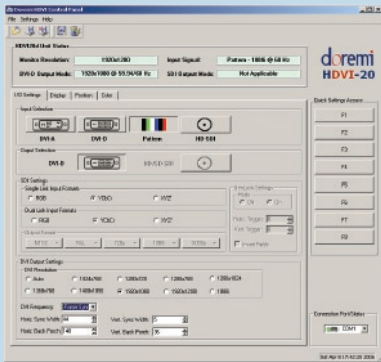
Doremi HDVI Control Panel
File Settings Help

HDVI-20 Unit Status
Monitor Resolution: 1920x1080
Input Signal: Pattern - 1080i @ 60 Hz
DVI-D Output Mode: 1920x1080 @ 59.94/60 Hz
SDI Output Mode: Not Applicable

doremi
HDVI-20

I/O Settings | Display | Position | Color

Input Selection
DVI-A | DVI-D | Pattern | HD-SDI

Output Selection
DVI-D | HD/SD-SDI

SDI Settings
Single Link Input Formats
RGB | YCbCr | XYZ
Dual Link Input Formats
RGB | YCbCr | XYZ

DVI Output Settings
DVI Resolution
Auto | 1024x768 | 1280x720 | 1280x960 | 1280x1024
1366x768 | 1400x1050 | 1920x1080 | 1920x1200 | 1080i

DVI Frequency: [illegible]
Horiz. Sync Width: 44
Vert. Sync Width: 5
Horiz. Back Porch: 148
Vert. Back Porch: 36

Quick Settings Access
F1
F2
F3
F4
F5
F6
F7
F8

Connection Port/Status
COM1

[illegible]